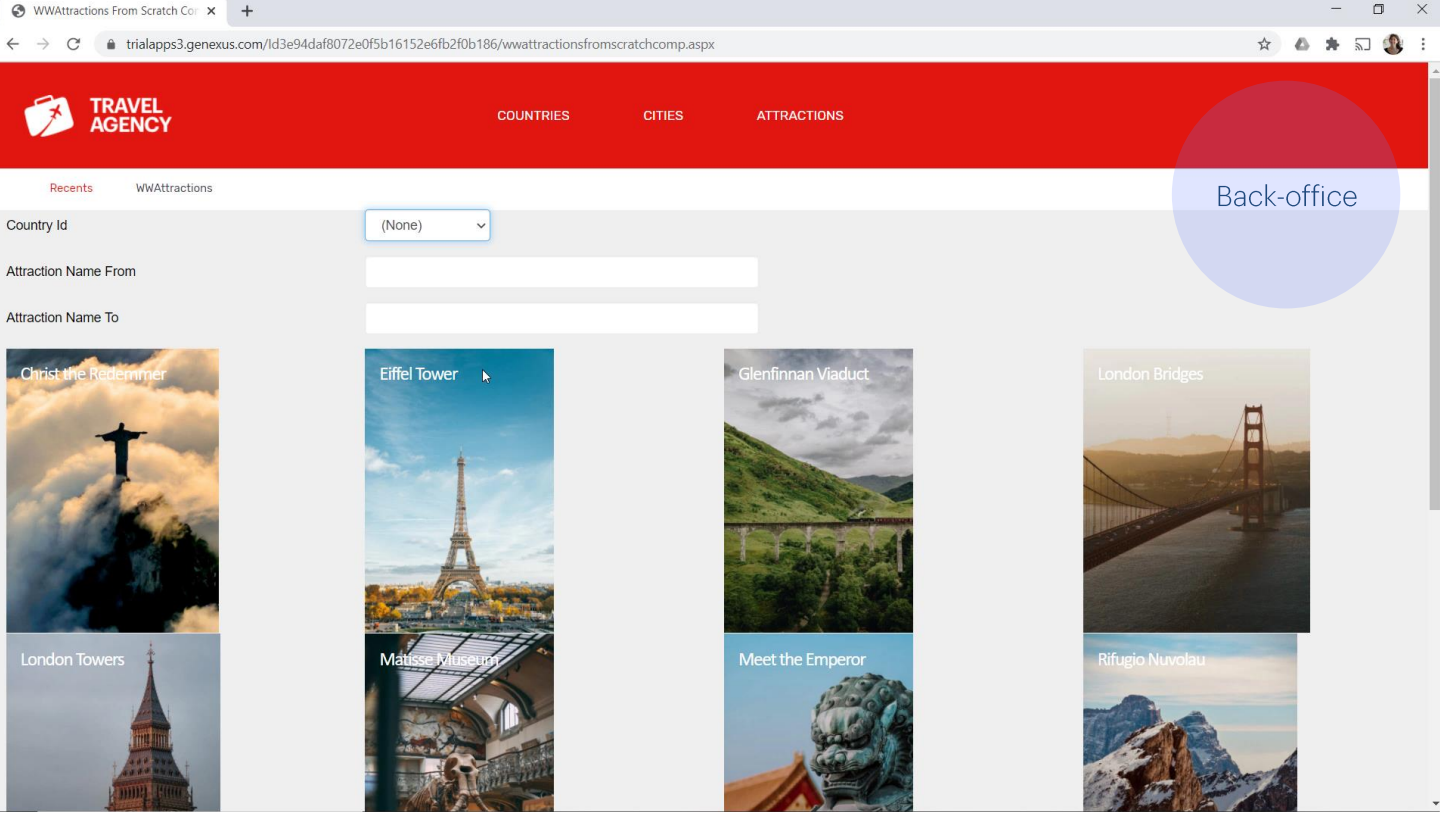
WWAttractions From Scratch Co ×
+

trialapps3.genexus.com/Id3e94daf8072e0f5b16152e6fb2f0b186/wwattractionsfromscratchcomp.aspx

TRAVEL AGENCY

COUNTRIES
CITIES
ATTRACTIONS

Back-office

Recents
WWAttractions

Country Id
(None)

Attraction Name From

Attraction Name To

Christ the Redeemer
Eiffel Tower
Glenfinnan Viaduct
London Bridges
London Towers
Matisse Museum
Meet the Emperor
Rifugio Nuvolau